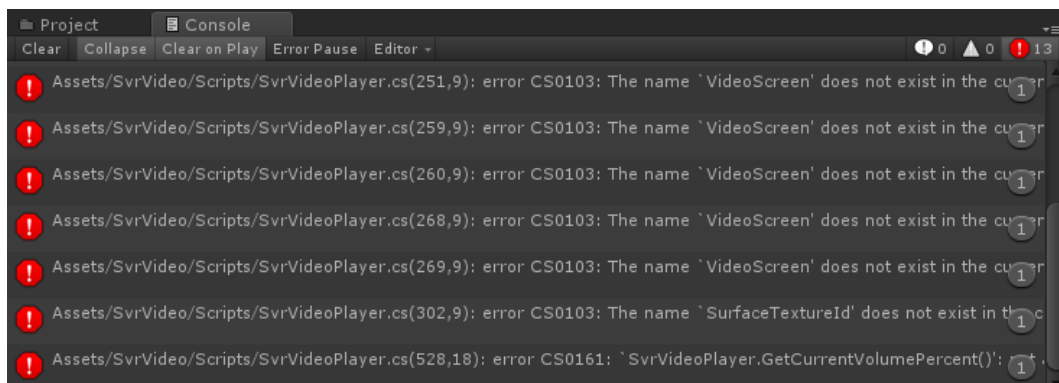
Project Console

Clear Collapse Clear on Play Error Pause Editor

0 0 13

Assets/SvrVideo/Scripts/SvrVideoPlayer.cs(251,9): error CS0103: The name `VideoScreen' does not exist in the cu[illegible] 1

Assets/SvrVideo/Scripts/SvrVideoPlayer.cs(259,9): error CS0103: The name `VideoScreen' does not exist in the cu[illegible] 1

Assets/SvrVideo/Scripts/SvrVideoPlayer.cs(260,9): error CS0103: The name `VideoScreen' does not exist in the cu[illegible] 1

Assets/SvrVideo/Scripts/SvrVideoPlayer.cs(268,9): error CS0103: The name `VideoScreen' does not exist in the cu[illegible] 1

Assets/SvrVideo/Scripts/SvrVideoPlayer.cs(269,9): error CS0103: The name `VideoScreen' does not exist in the cu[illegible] 1

Assets/SvrVideo/Scripts/SvrVideoPlayer.cs(302,9): error CS0103: The name `SurfaceTextureId' does not exist in th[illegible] 1

Assets/SvrVideo/Scripts/SvrVideoPlayer.cs(528,18): error CS0161: `SvrVideoPlayer.GetCurrentVolumePercent()': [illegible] 1